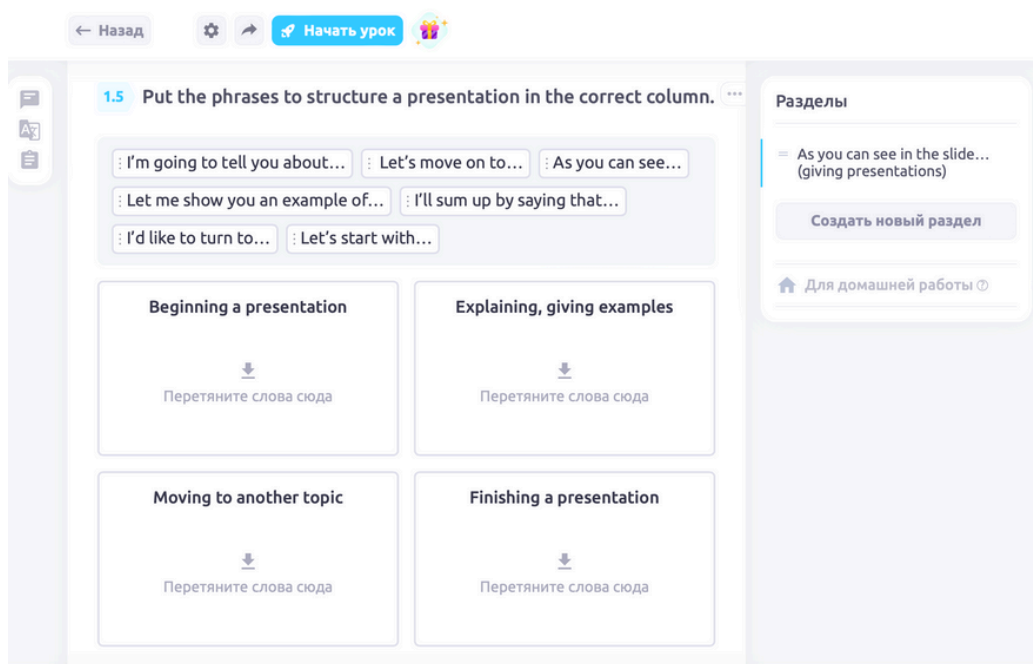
← Назад

Начать урок

1.5 Put the phrases to structure a presentation in the correct column.

I'm going to tell you about… Let's move on to… As you can see… Let me show you an example of… I'll sum up by saying that… I'd like to turn to… Let's start with…

Beginning a presentation

Перетяните слова сюда

Explaining, giving examples

Перетяните слова сюда

Moving to another topic

Перетяните слова сюда

Finishing a presentation

Перетяните слова сюда

Разделы

As you can see in the slide… (giving presentations)

Создать новый раздел

Для домашней работы